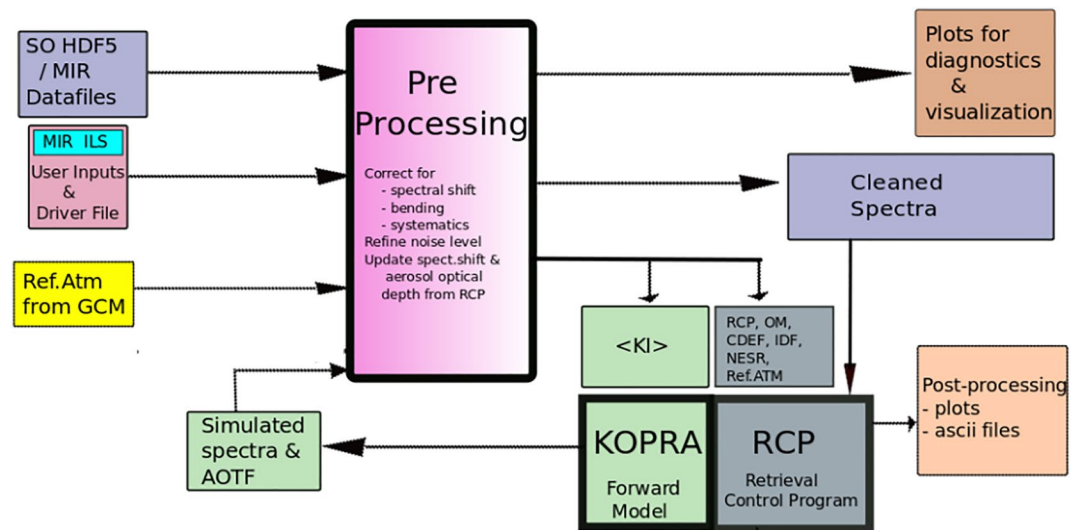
SO HDF5 / MIR Datafiles

MIR ILS

User Inputs & Driver File

Ref.Atm from GCM

Pre Processing

Correct for
- spectral shift
- bending
- systematics
Refine noise level
Update spect.shift & aerosol optical depth from RCP

Plots for diagnostics & visualization

Cleaned Spectra

<KI>

RCP, OM, CDEF, IDF, NESR, Ref.ATM

Simulated spectra & AOTF

KOPRA
Forward Model

RCP
Retrieval Control Program

Post-processing
- plots
- ascii files